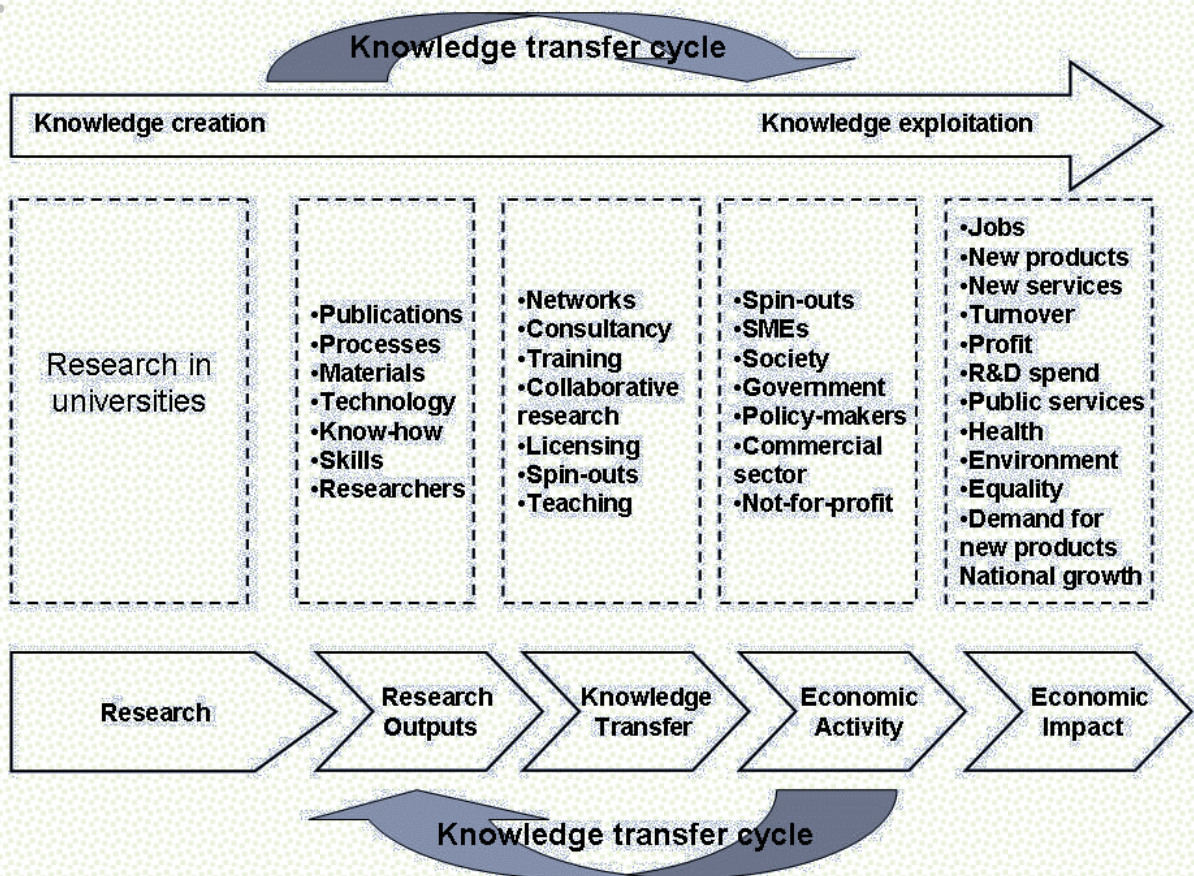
Knowledge transfer cycle

Knowledge creation

Knowledge exploitation

Research in universities

•Publications
•Processes
•Materials
•Technology
•Know-how
•Skills
•Researchers

•Networks
•Consultancy
•Training
•Collaborative research
•Licensing
•Spin-outs
•Teaching

•Spin-outs
•SMEs
•Society
•Government
•Policy-makers
•Commercial sector
•Not-for-profit

•Jobs
•New products
•New services
•Turnover
•Profit
•R&D spend
•Public services
•Health
•Environment
•Equality
•Demand for new products
National growth

Research

Research Outputs

Knowledge Transfer

Economic Activity

Economic Impact

Knowledge transfer cycle